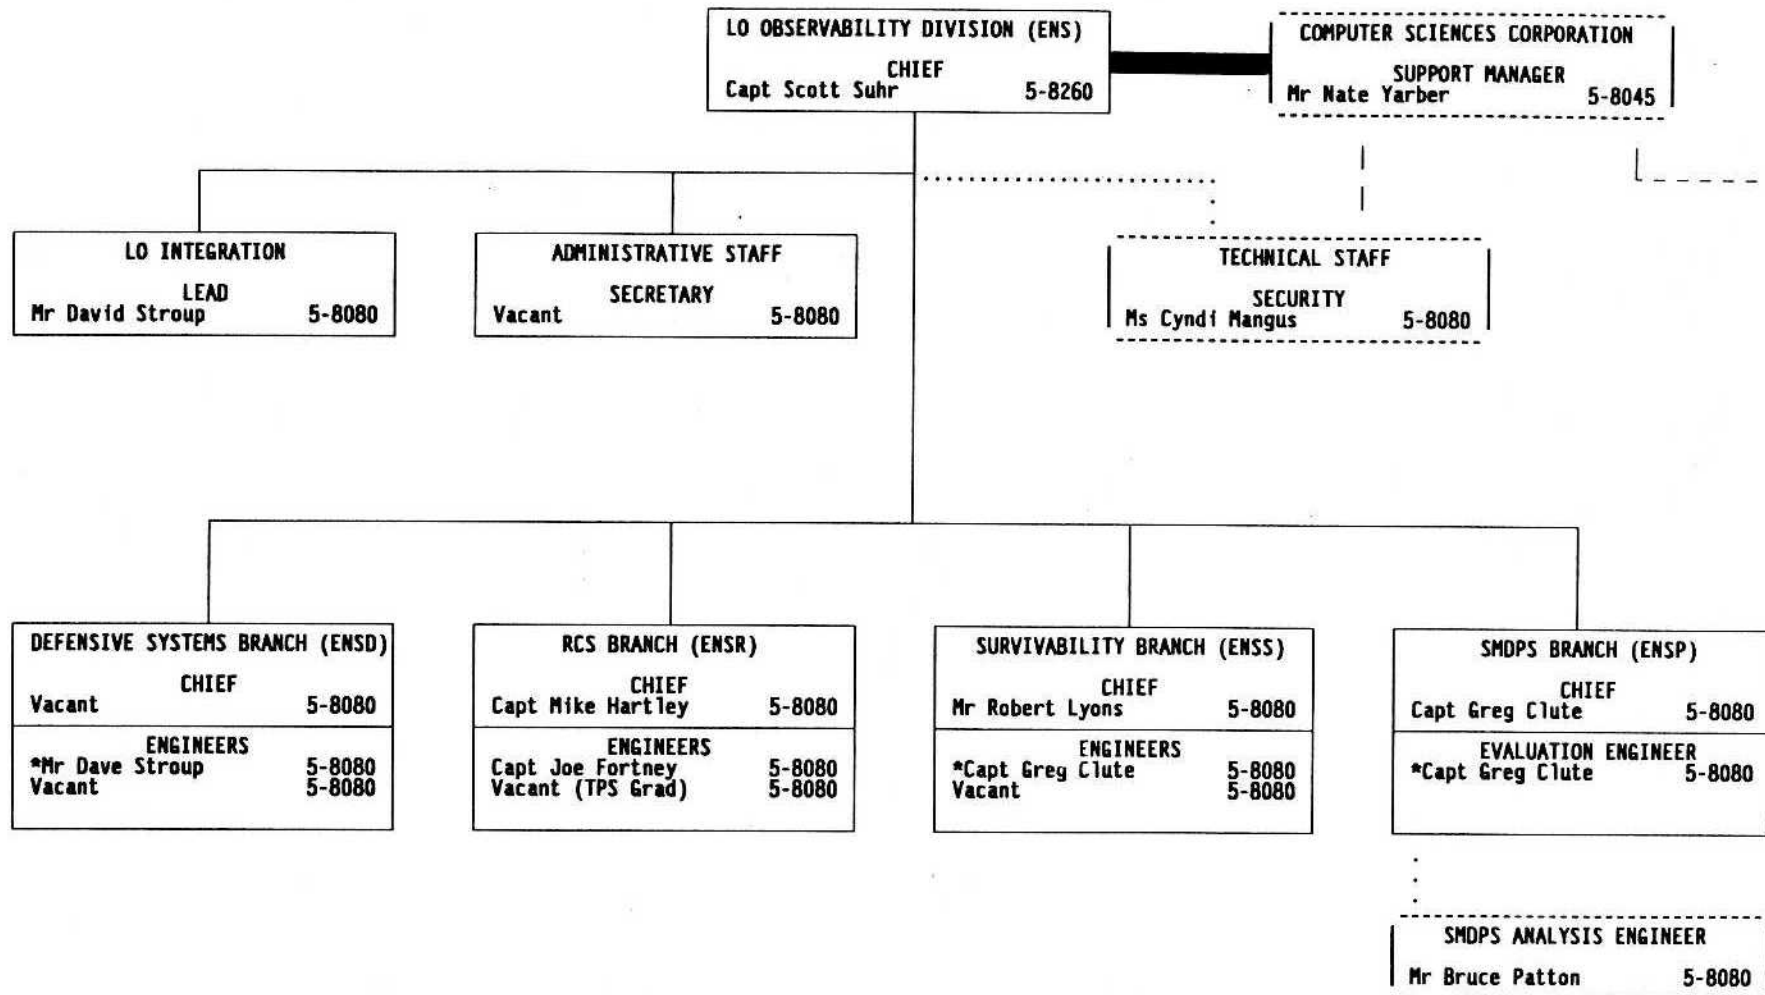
LO OBSERVABILITY DIVISION (ENS)
CHIEF
Capt Scott Suhr 5-8260

COMPUTER SCIENCES CORPORATION
SUPPORT MANAGER
Mr Nate Yarber 5-8045

LO INTEGRATION
LEAD
Mr David Stroup 5-8080

ADMINISTRATIVE STAFF
SECRETARY
Vacant 5-8080

TECHNICAL STAFF
SECURITY
Ms Cyndi Mangus 5-8080

DEFENSIVE SYSTEMS BRANCH (ENSD)
CHIEF
Vacant 5-8080
ENGINEERS
*Mr Dave Stroup 5-8080
Vacant 5-8080

RCS BRANCH (ENSR)
CHIEF
Capt Mike Hartley 5-8080
ENGINEERS
Capt Joe Fortney 5-8080
Vacant (TPS Grad) 5-8080

SURVIVABILITY BRANCH (ENSS)
CHIEF
Mr Robert Lyons 5-8080
ENGINEERS
*Capt Greg Clute 5-8080
Vacant 5-8080

SMOPS BRANCH (ENSP)
CHIEF
Capt Greg Clute 5-8080
EVALUATION ENGINEER
*Capt Greg Clute 5-8080

SMOPS ANALYSIS ENGINEER
Mr Bruce Patton 5-8080